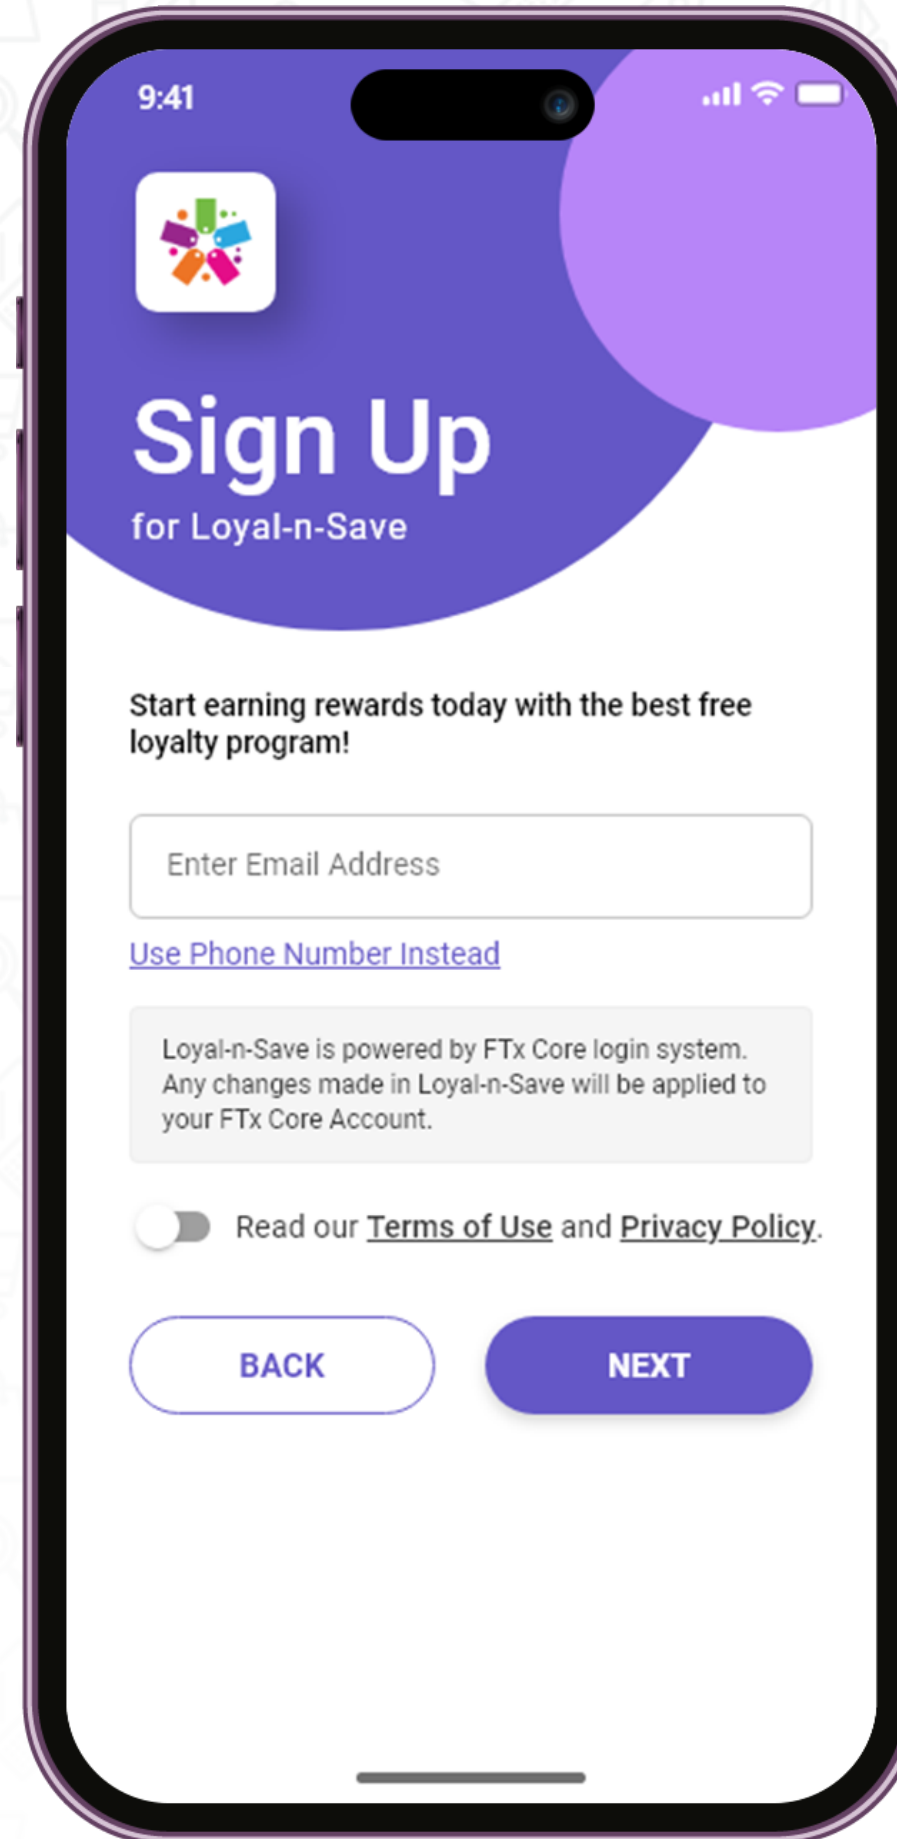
9:41

Sign Up

for Loyal-n-Save

Start earning rewards today with the best free loyalty program!

Enter Email Address

Use Phone Number Instead

Loyal-n-Save is powered by FTx Core login system. Any changes made in Loyal-n-Save will be applied to your FTx Core Account.

Read our Terms of Use and Privacy Policy.

BACK

NEXT